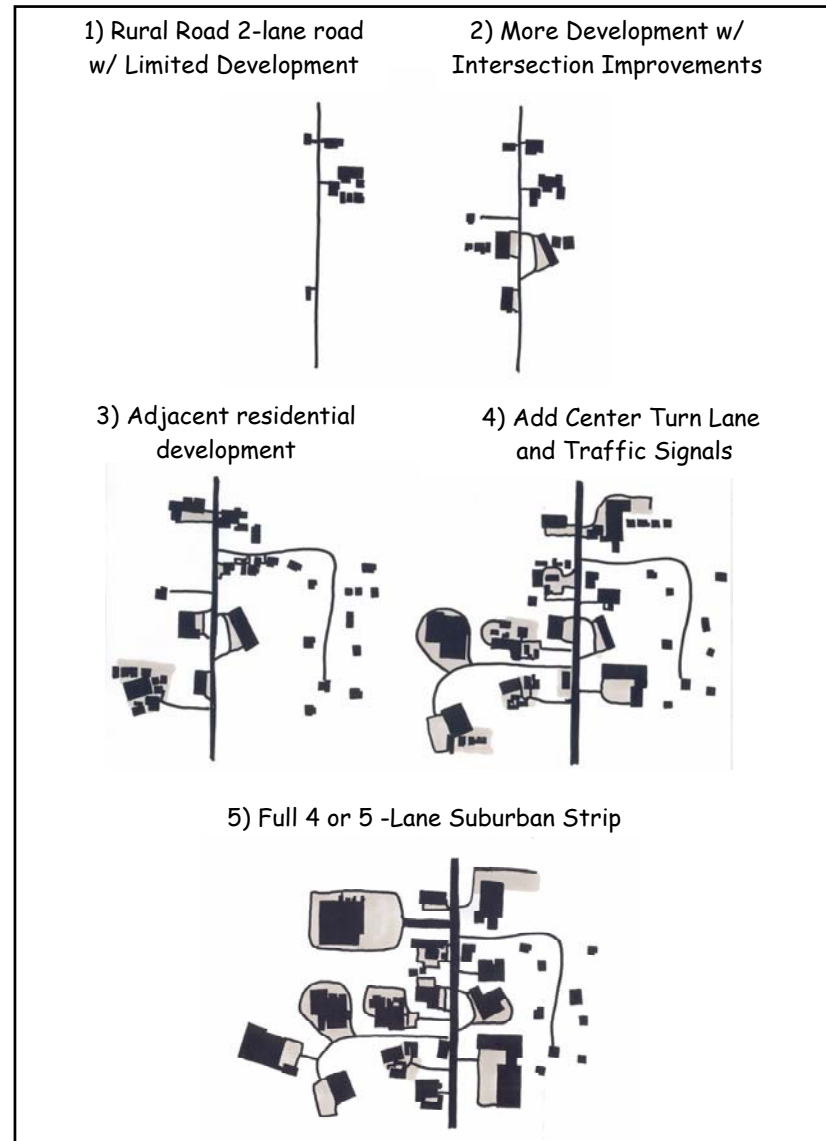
1) Rural Road 2-lane road w/ Limited Development

2) More Development w/ Intersection Improvements

3) Adjacent residential development

4) Add Center Turn Lane and Traffic Signals

5) Full 4 or 5 -Lane Suburban Strip